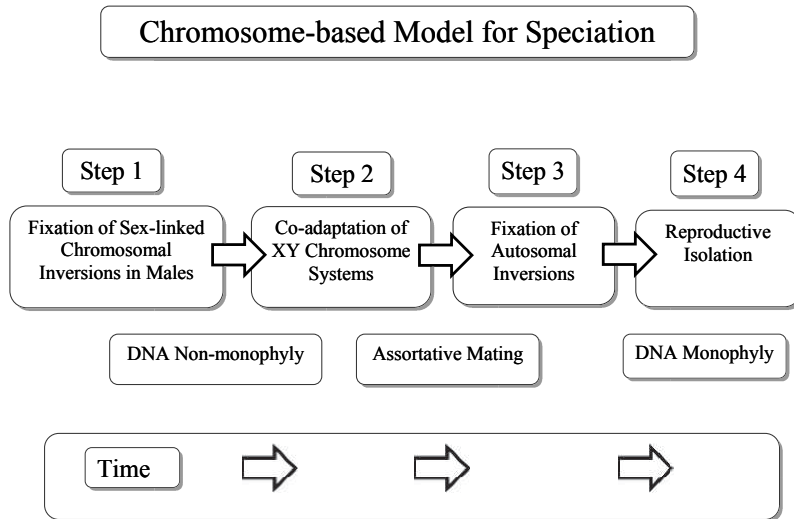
Chromosome-based Model for Speciation

Step 1

Fixation of Sex-linked Chromosomal Inversions in Males

Step 2

Co-adaptation of XY Chromosome Systems

Step 3

Fixation of Autosomal Inversions

Step 4

Reproductive Isolation

DNA Non-monophyly

Assortative Mating

DNA Monophyly

Time